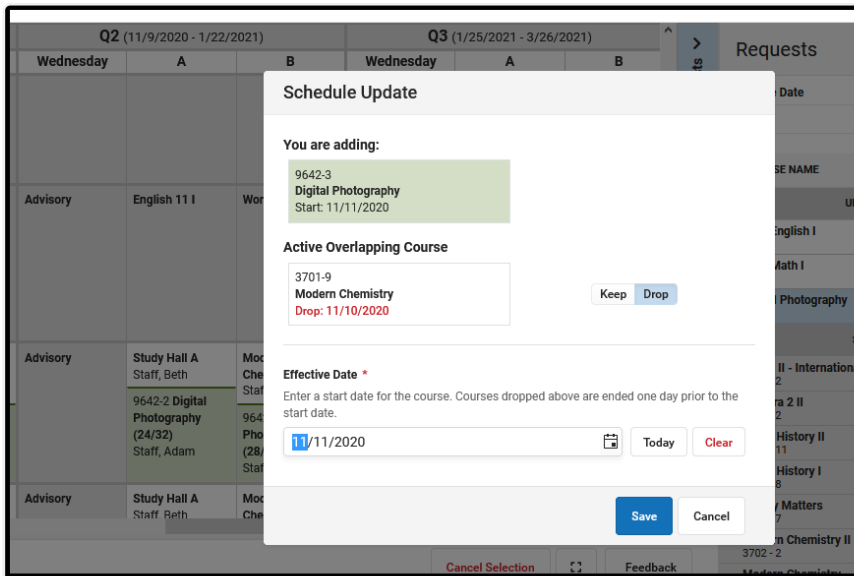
Q2 (11/9/2020 - 1/22/2021)

Q3 (1/25/2021 - 3/26/2021)

Wednesday | A | B | Wednesday | A | B

Advisory | English 11 I | Wor

Advisory | Study Hall A Staff, Beth | Mod Che Staf

9642-2 Digital Photography (24/32) Staff, Adam | 964 Pho (28/ Staf

Advisory | Study Hall A Staff, Beth | Mod Che

Requests

Date

SE NAME

English I

Math I

Photography

II - Internation

ra 2 II

History II

History I

Matters

rn Chemistry II

3702 - 2

Schedule Update

You are adding:

9642-3
Digital Photography
Start: 11/11/2020

Active Overlapping Course

3701-9
Modern Chemistry
Drop: 11/10/2020

Keep Drop

Effective Date *

Enter a start date for the course. Courses dropped above are ended one day prior to the start date.

11/11/2020

Today Clear

Save Cancel

Cancel Selection

Feedback